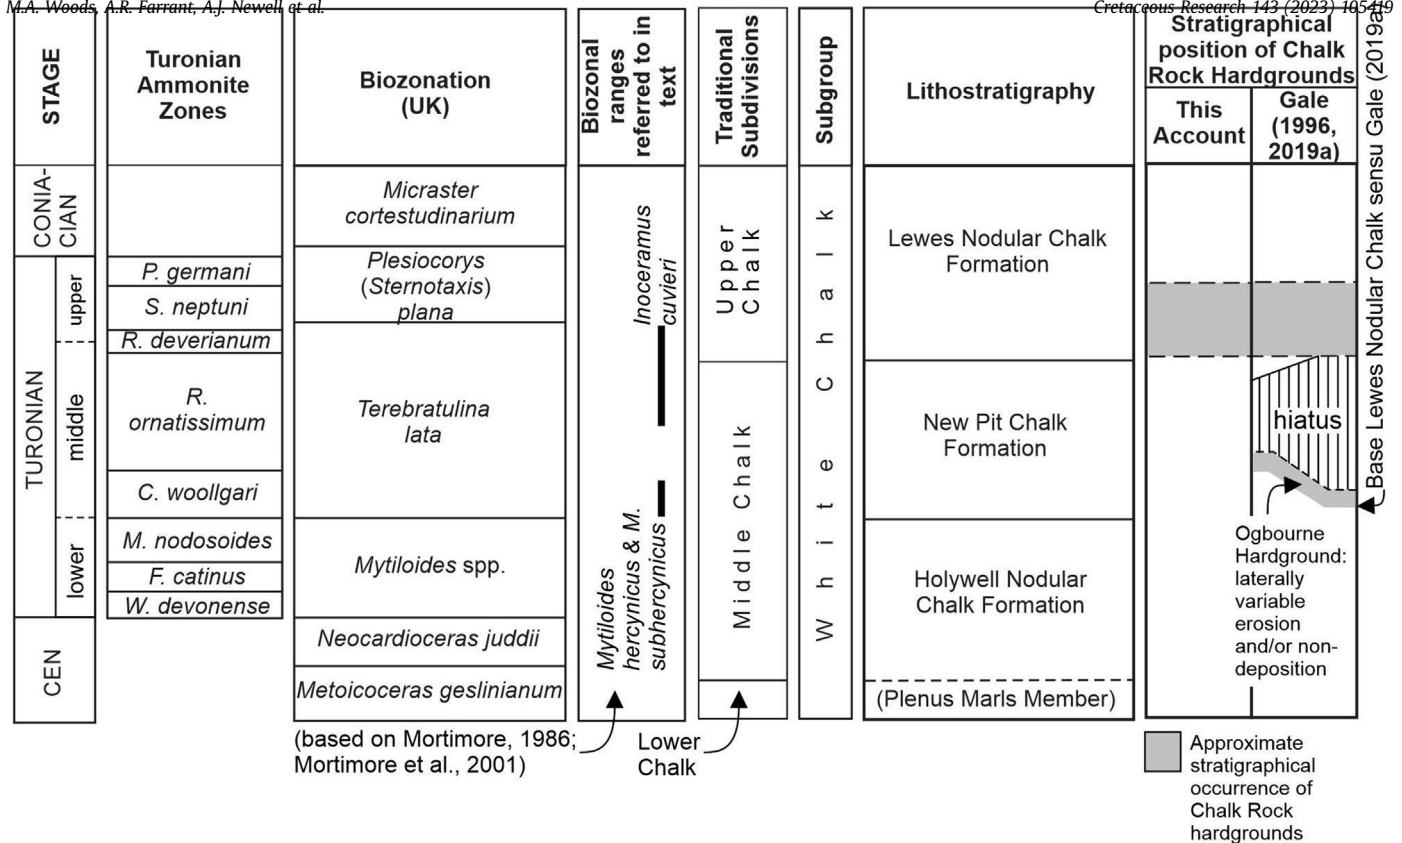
M.A. Woods, A.R. Farrant, A.J. Newell et al.

Cretaceous Research 143 (2023) 105419

| STAGE | | Turonian Ammonite Zones | Biozonation (UK) | Biozonal ranges referred to in text | Traditional Subdivisions | Subgroup | Lithostratigraphy |
|---|---|---|---|---|---|---|---|
| CONIA-CIAN | | | Micraster cortestudinarium | Inoceramus cuvieri | Upper Chalk | White Chalk | Lewes Nodular Chalk Formation |
| TURONIAN | upper | P. germani | Plesiocorys (Sternotaxis) plana | | | | |
| | | S. neptuni | | | | | |
| | | R. deverianum | Terebratulina lata | | Middle Chalk | | New Pit Chalk Formation |
| | middle | R. ornatissimum | | | | | |
| | | C. woollgari | | | | | |
| | lower | M. nodosoides | Mytiloides spp. | Mytiloides hercynicus & M. subhercynicus | | | Holywell Nodular Chalk Formation |
| | | F. catinus | | | | | |
| | | W. devonense | | | | | |
| CEN | | | Neocardioceras juddii | | | | |
| | | | Metoicoceras geslinianum | | | | (Plenus Marls Member) |

(based on Mortimore, 1986; Mortimore et al., 2001)

Lower Chalk

Stratigraphical position of Chalk Rock Hardgrounds

This Account

Gale (1996, 2019a)

hiatus

Ogbourne Hardground: laterally variable erosion and/or non-deposition

Base Lewes Nodular Chalk sensu Gale (2019a)

Approximate stratigraphical occurrence of Chalk Rock hardgrounds